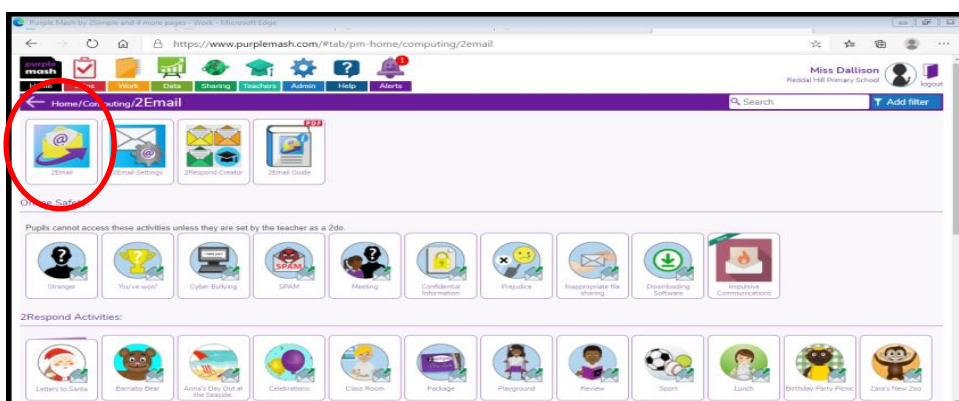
Purple Mash by 2Simple and 4 more pages - Work - Microsoft Edge

https://www.purplemash.com/#tab/pm-home/computing/2email

purple mash

Home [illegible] Work Data Sharing Teachers Admin Help Alerts

1

Miss Dallison
Reddal Hill Primary School

logout

Home/Computing/2Email

Search

Add filter

2Email

2Email Settings

2Respond Creator

PDF

2Email Guide

Online Safety

Pupils cannot access these activities unless they are set by the teacher as a 2do.

Stranger

You've won!

Cyber-Bullying

SPAM

Meeting

Confidential Information

Prejudice

Inappropriate file sharing

Downloading Software

Impulsive Communications

2Respond Activities:

Letters to Santa

Barnabo Bear

Anna's Day Out at the Seaside

Celebrations

Class Room

Package

Playground

Review

Sport

Lunch

Birthday Party-Picnic

Zara's New Zoo